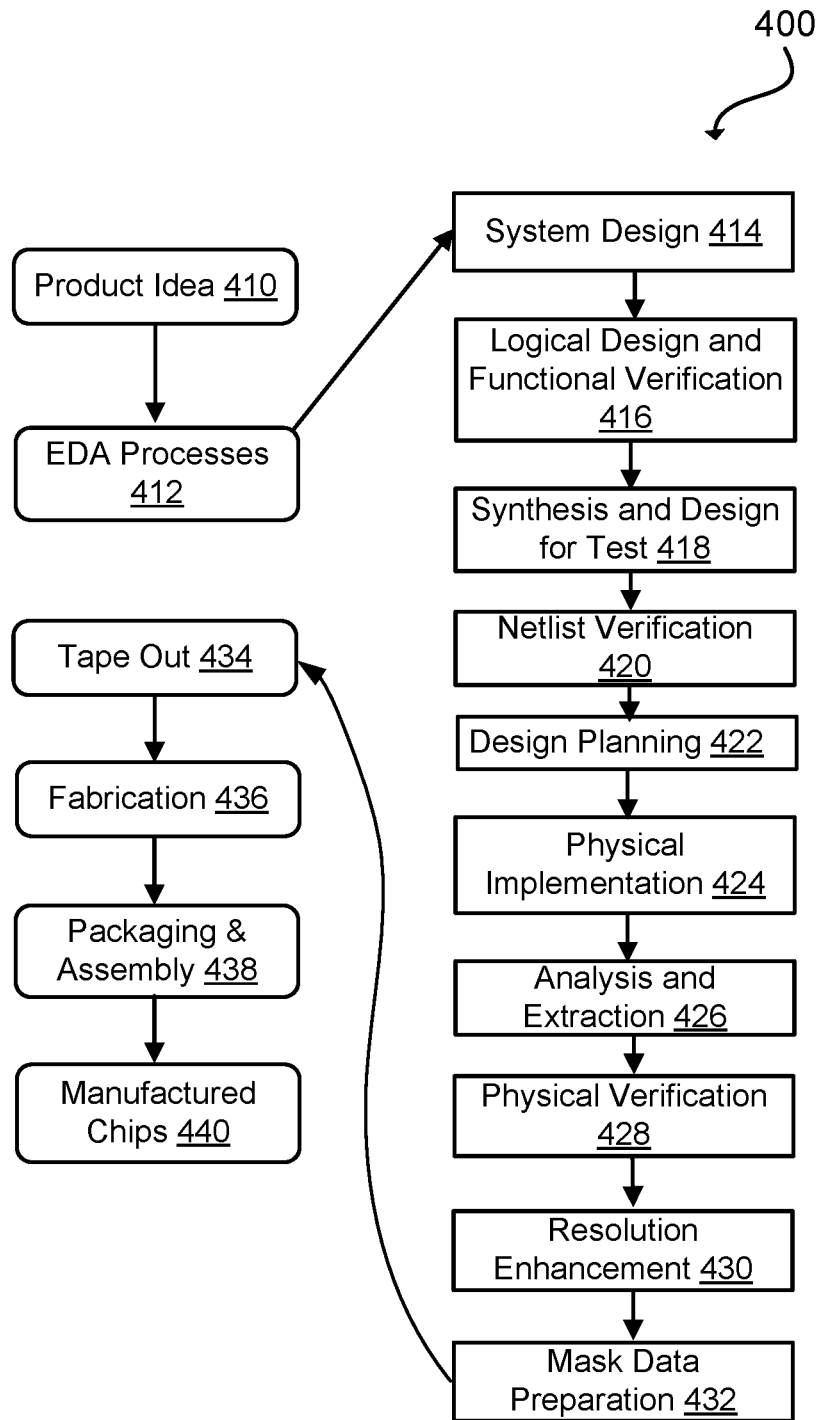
400

Product Idea 410

EDA Processes 412

System Design 414

Logical Design and Functional Verification 416

Synthesis and Design for Test 418

Netlist Verification 420

Design Planning 422

Physical Implementation 424

Analysis and Extraction 426

Physical Verification 428

Resolution Enhancement 430

Mask Data Preparation 432

Tape Out 434

Fabrication 436

Packaging & Assembly 438

Manufactured Chips 440